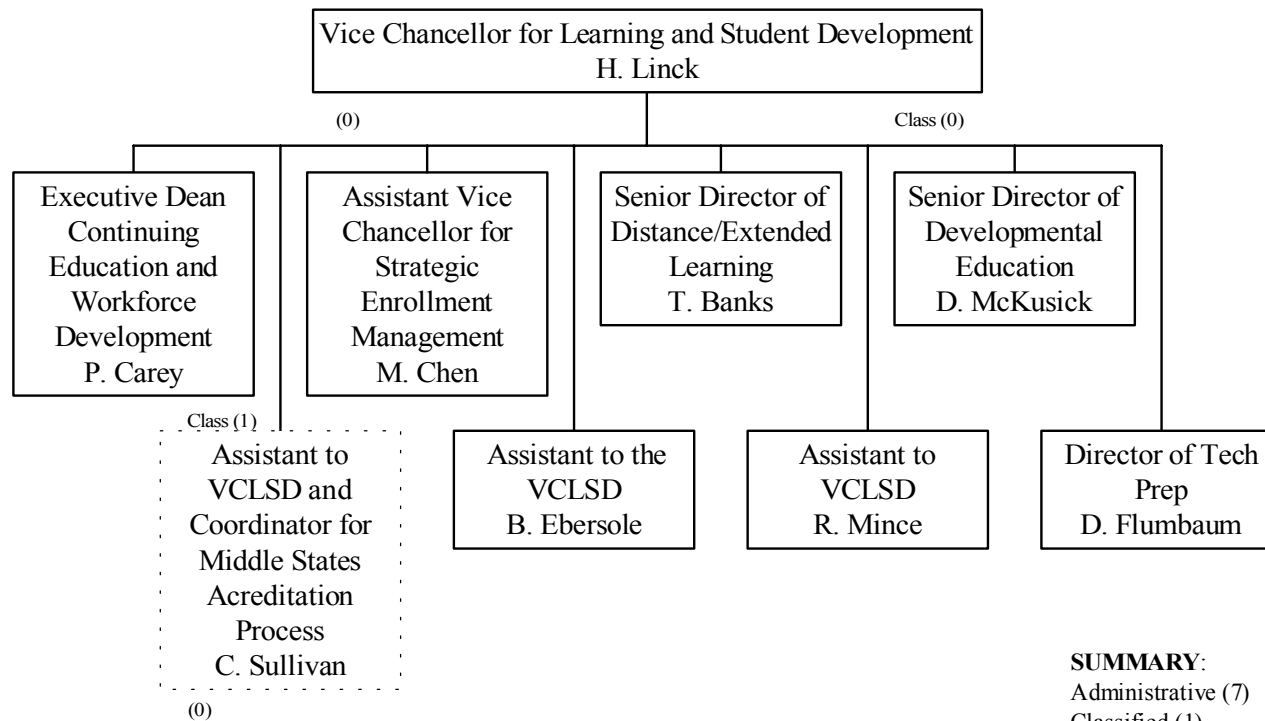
Vice Chancellor for Learning and Student Development
H. Linck

(0)

Class (0)

Executive Dean Continuing Education and Workforce Development
P. Carey

Assistant Vice Chancellor for Strategic Enrollment Management
M. Chen

Senior Director of Distance/Extended Learning
T. Banks

Senior Director of Developmental Education
D. McKusick

Class (1)

Assistant to VCLSD and Coordinator for Middle States Acreditation Process
C. Sullivan

(0)

Assistant to the VCLSD
B. Ebersole

Assistant to VCLSD
R. Mince

Director of Tech Prep
D. Flumbaum

**SUMMARY**:
Administrative (7)
Classified (1)